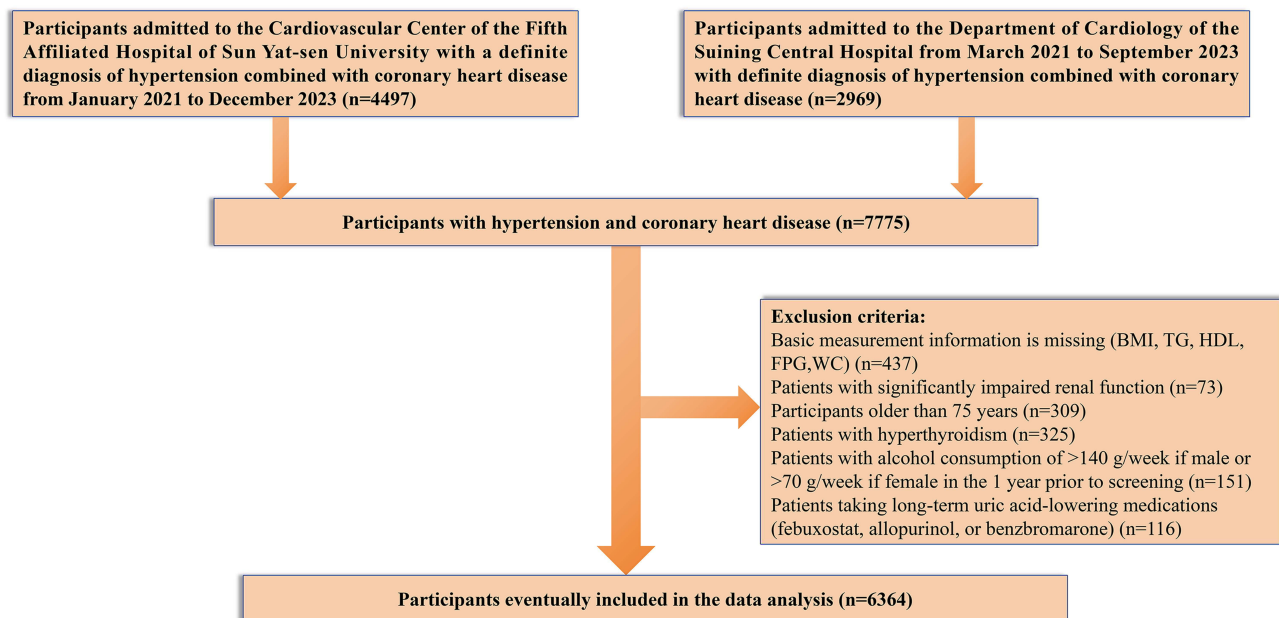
Participants admitted to the Cardiovascular Center of the Fifth Affiliated Hospital of Sun Yat-sen University with a definite diagnosis of hypertension combined with coronary heart disease from January 2021 to December 2023 (n=4497)

Participants admitted to the Department of Cardiology of the Suining Central Hospital from March 2021 to September 2023 with definite diagnosis of hypertension combined with coronary heart disease (n=2969)

Participants with hypertension and coronary heart disease (n=7775)

Exclusion criteria:
Basic measurement information is missing (BMI, TG, HDL, FPG,WC) (n=437)
Patients with significantly impaired renal function (n=73)
Participants older than 75 years (n=309)
Patients with hyperthyroidism (n=325)
Patients with alcohol consumption of >140 g/week if male or >70 g/week if female in the 1 year prior to screening (n=151)
Patients taking long-term uric acid-lowering medications (febuxostat, allopurinol, or benzbromarone) (n=116)

Participants eventually included in the data analysis (n=6364)